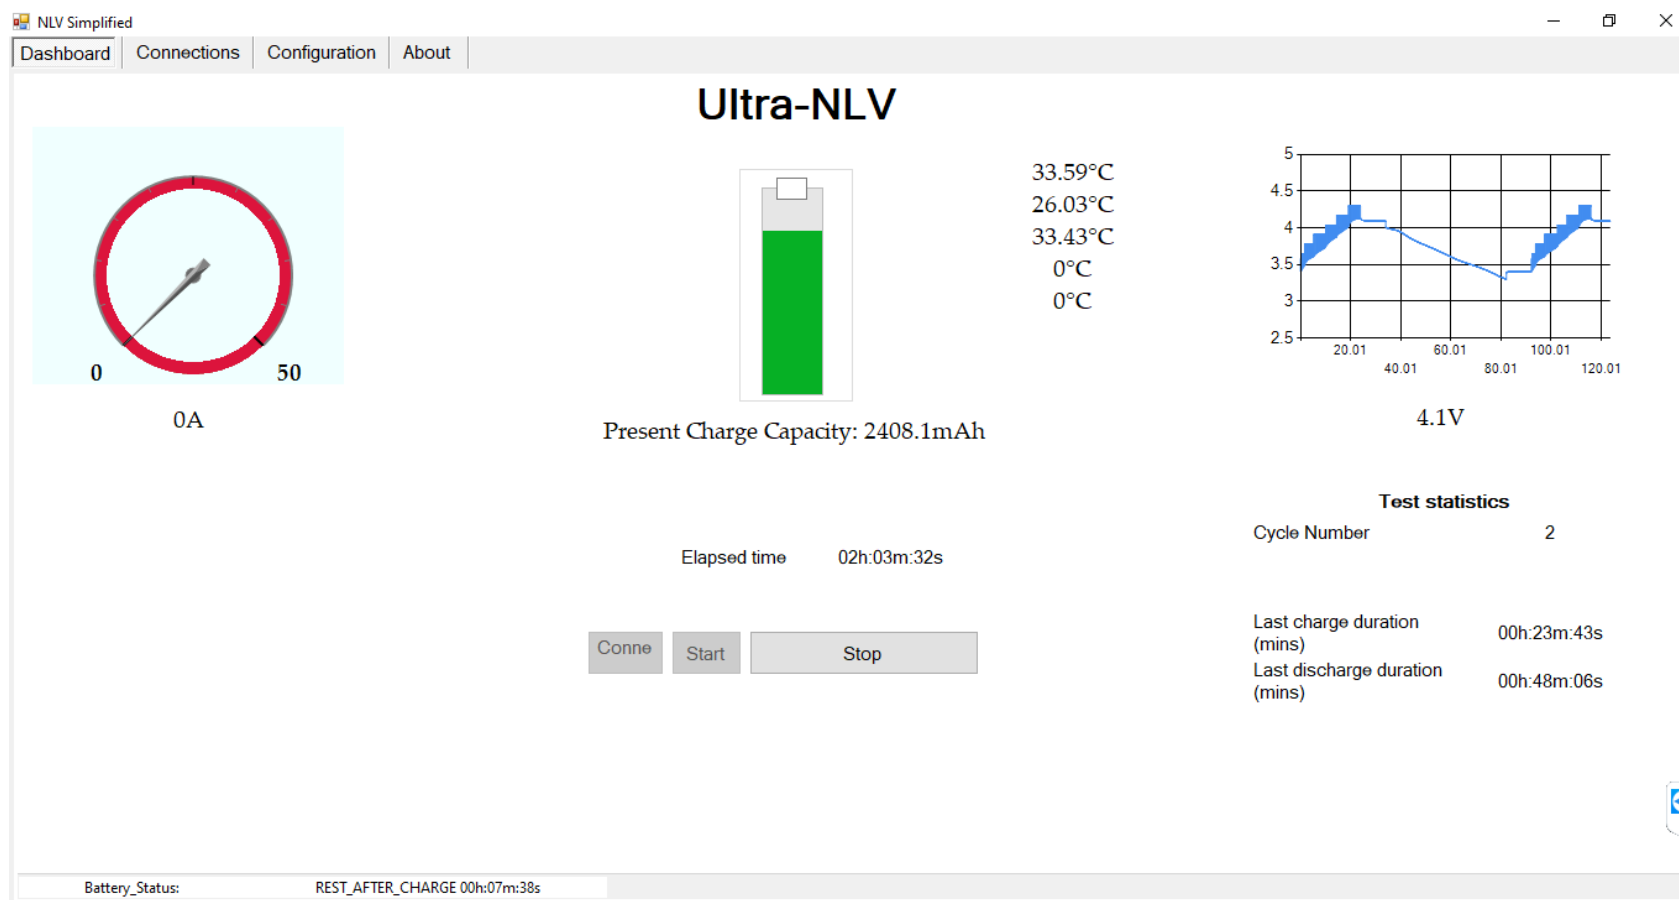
NLV Simplified

Dashboard | Connections | Configuration | About

Ultra-NLV

0 50

0A

Present Charge Capacity: 2408.1mAh

33.59°C
26.03°C
33.43°C
0°C
0°C

5
4.5
4
3.5
3
2.5
20.01 40.01 60.01 80.01 100.01 120.01

4.1V

Test statistics

Cycle Number 2

Elapsed time 02h:03m:32s

Conne Start Stop

Last charge duration (mins) 00h:23m:43s
Last discharge duration (mins) 00h:48m:06s

Battery_Status: REST_AFTER_CHARGE 00h:07m:38s